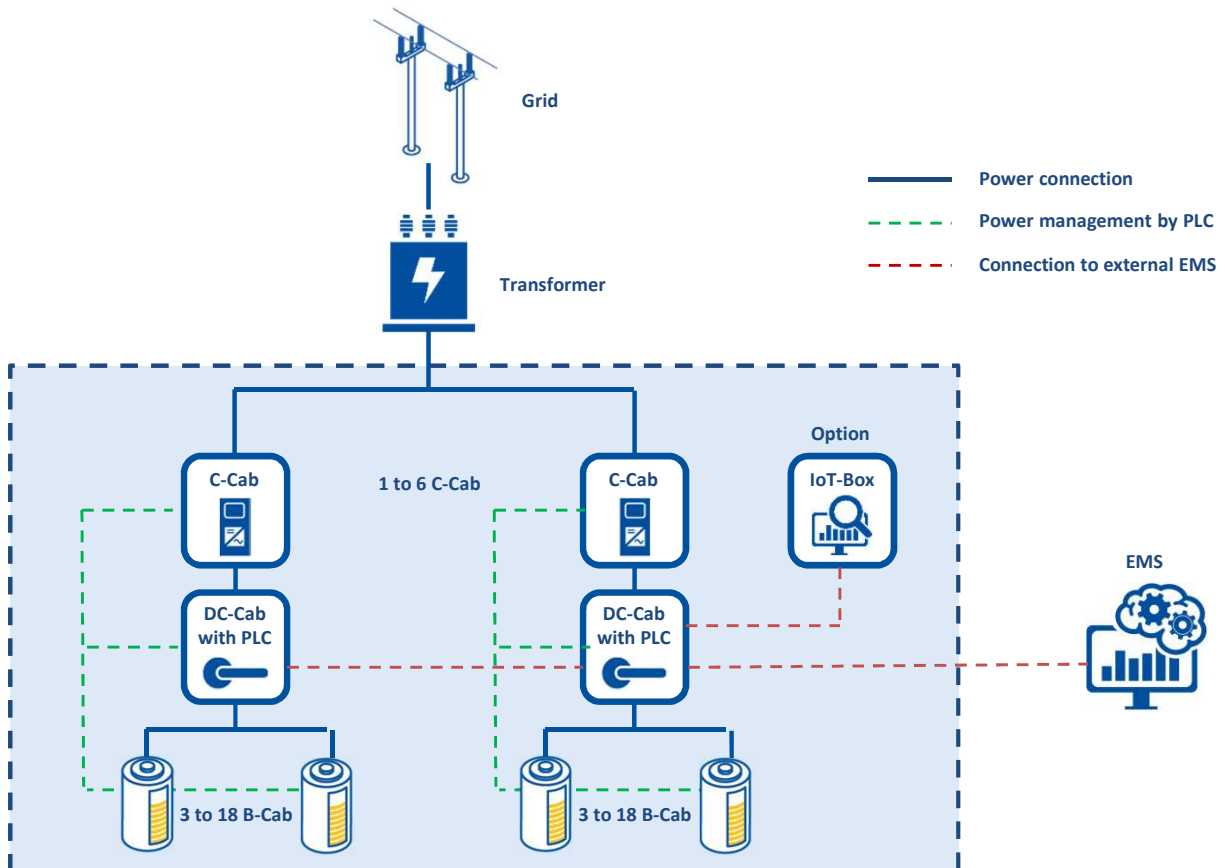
Grid

Power connection

Power management by PLC

Connection to external EMS

Transformer

Option

C-Cab

1 to 6 C-Cab

C-Cab

IoT-Box

EMS

DC-Cab with PLC

DC-Cab with PLC

3 to 18 B-Cab

3 to 18 B-Cab